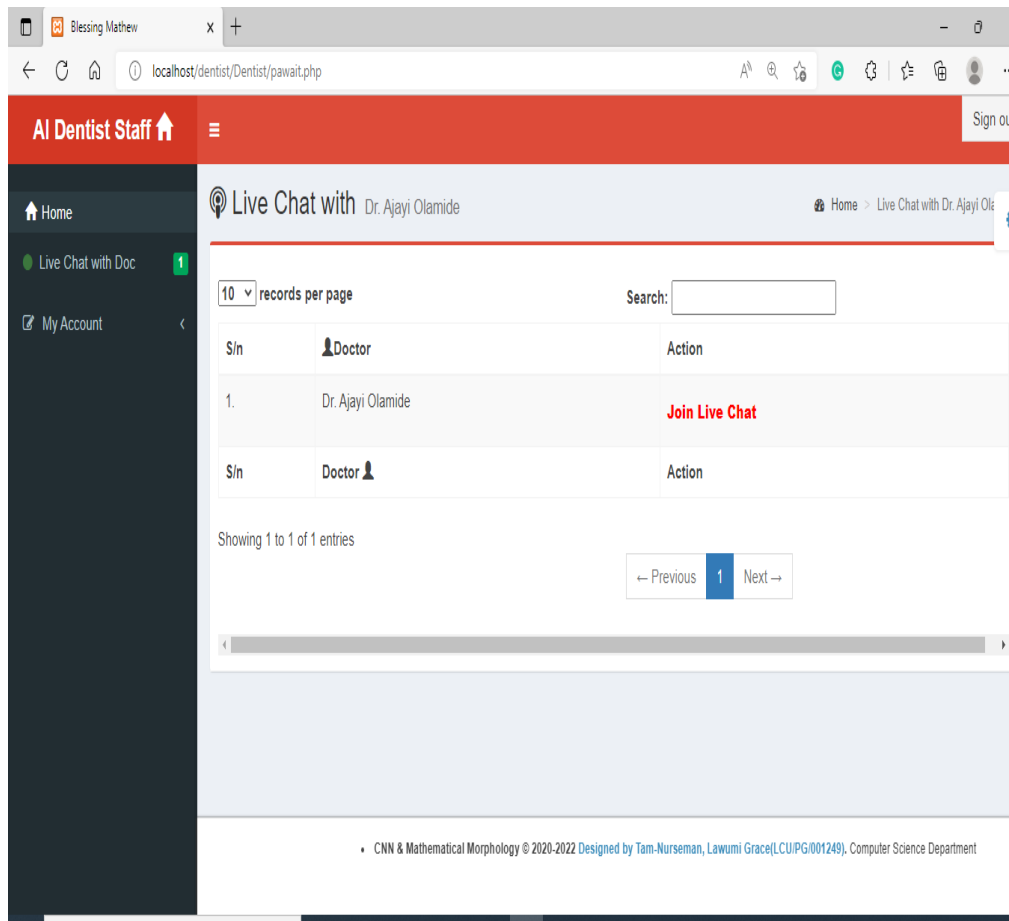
Blessing Mathew

localhost/dentist/Dentist/pawait.php

AI Dentist Staff

Sign ou

Home

Live Chat with Doc 1

My Account

Live Chat with Dr. Ajayi Olamide

Home > Live Chat with Dr. Ajayi Ola

10 records per page

Search:

| S/n | Doctor | Action |
|---|---|---|
| 1. | Dr. Ajayi Olamide | Join Live Chat |
| S/n | Doctor | Action |

Showing 1 to 1 of 1 entries

← Previous 1 Next →

• CNN & Mathematical Morphology © 2020-2022 Designed by Tam-Nurseman, Lawumi Grace(LCU/PG/001249). Computer Science Department